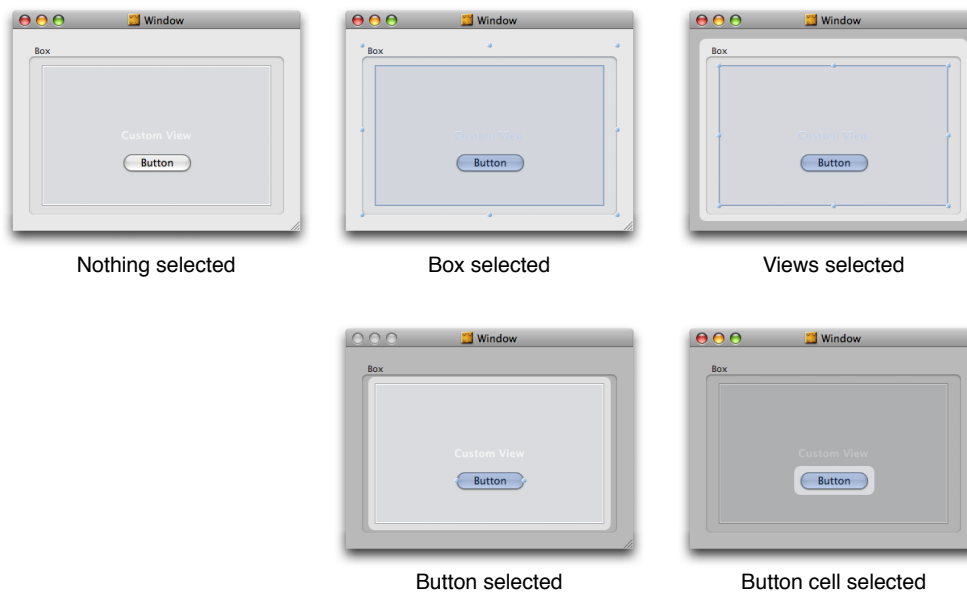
Window
Box
Custom View
Button

Nothing selected

Window
Box
Custom View
Button

Box selected

Window
Box
Custom View
Button

Views selected

Window
Box
Custom View
Button

Button selected

Window
Box
Custom View
Button

Button cell selected